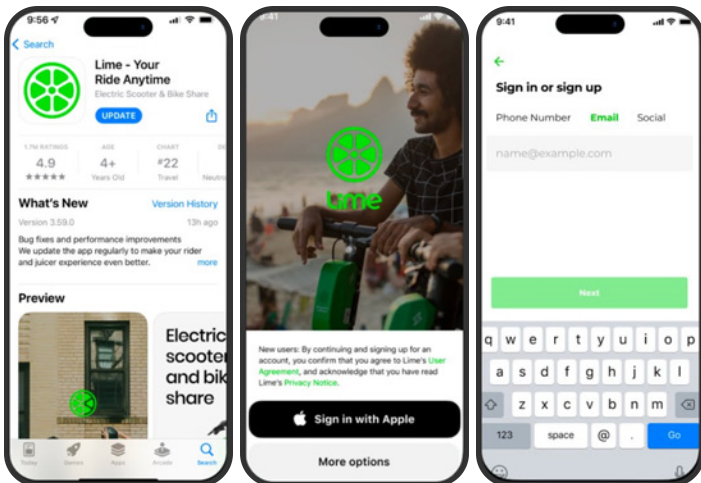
9:56
Search
Lime - Your Ride Anytime
Electric Scooter & Bike Share
UPDATE
1.7M RATINGS
4.9
★★★★★
AGE
4+
Years Old
CHART
#22
Travel
Neutr
What's New
Version History
Version 3.59.0
13h ago
Bug fixes and performance improvements
We update the app regularly to make your rider and juicer experience even better.
more
Preview
Electric scooter and bik share
Today
Games
Apps
Arcade
Search

9:41
lime
New users: By continuing and signing up for an account, you confirm that you agree to Lime's User Agreement, and acknowledge that you have read Lime's Privacy Notice.
Sign in with Apple
More options

9:41
Sign in or sign up
Phone Number
Email
Social
name@example.com
Next
q w e r t y u i o p
a s d f g h j k l
z x c v b n m
123
space
@
.
Go